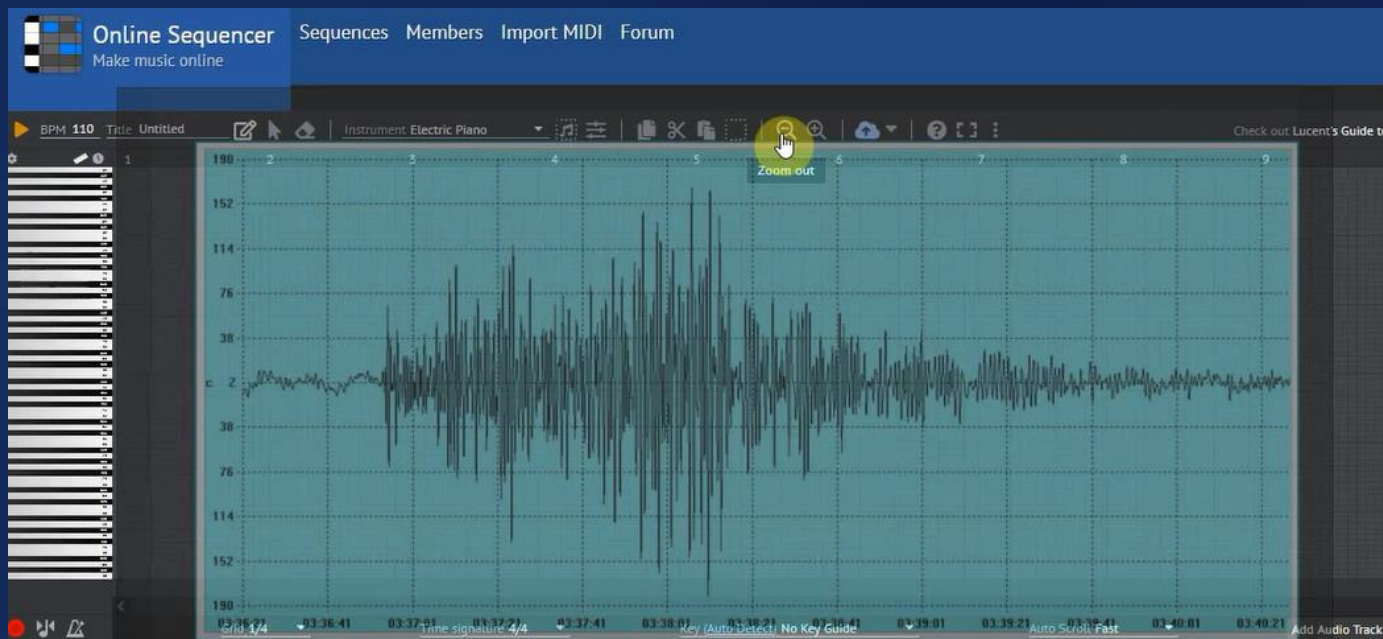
Online Sequencer
Make music online

Sequences Members Import MIDI Forum

BPM 110 Title Untitled Instrument Electric Piano

Zoom out

Check out Lucent's Guide t

1 2 3 4 5 6 7 8 9

190
152
114
76
38
2
38
76
114
152
190

03:36:41 03:37:01 03:37:41 03:38:01 03:39:01 03:39:21 03:40:01 03:40:21

Grid 1/4 Time signature 4/4 Key (Auto Detect) No Key Guide Auto Scroll Fast

Add Audio Track